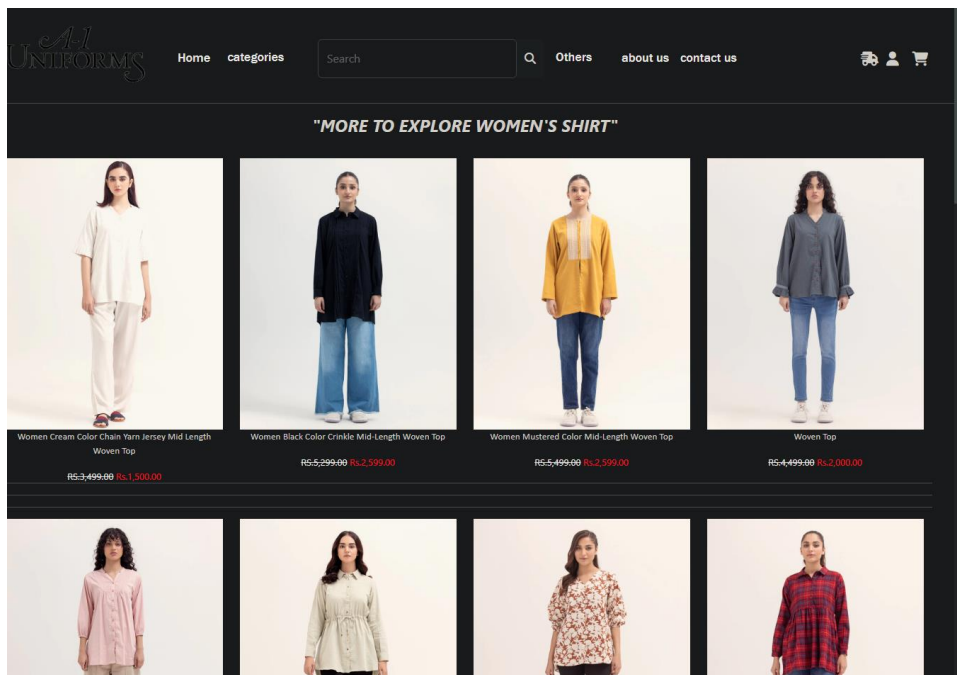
A-1 UNIFORMS

Home categories

Search

Others about us contact us

"MORE TO EXPLORE WOMEN'S SHIRT"

Women Cream Color Chain Yarn Jersey Mid Length Woven Top

RS.3,499.00 Rs.1,500.00

Women Black Color Crinkle Mid-Length Woven Top

RS.5,299.00 Rs.2,599.00

Women Mustered Color Mid-Length Woven Top

RS.5,499.00 Rs.2,599.00

Woven Top

RS.4,499.00 Rs.2,000.00